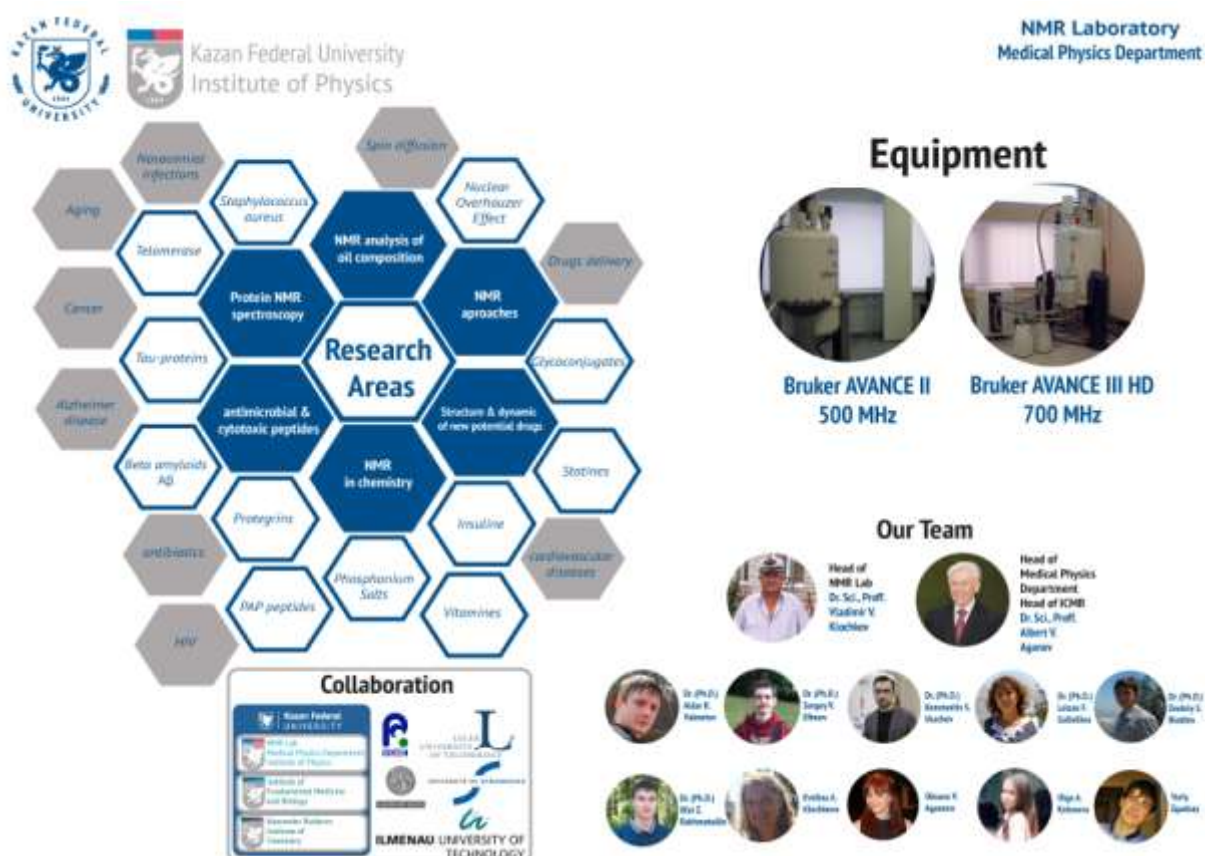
Kazan Federal University
Institute of Physics

NMR Laboratory
Medical Physics Department

Nosocomial infections
Spin diffusion
Aging
Staphylococcus aureus
Nuclear Overhauser Effect
Telomerase
NMR analysis of oil composition
Drugs delivery
Cancer
Protein NMR spectroscopy
NMR aproaches
Tau-proteins
Research Areas
Glycoconjugates
Alzheimer disease
antimicrobial & cytotoxic peptides
Structure & dynamic of new potential drugs
Beta amyloids Aβ
NMR in chemistry
Statines
Protegrins
Insuline
antibiotics
cardiovascular diseases
Phosphonium Salts
PAP peptides
Vitamines
HIV

Equipment
Bruker AVANCE II 500 MHz
Bruker AVANCE III HD 700 MHz

Our Team
Head of NMR Lab Dr. Sci., Prof. Vladimir V. Klochkov
Head of Medical Physics Department Head of ICMB Dr. Sci., Prof. Albert V. Aganov
Dr. (Ph.D.) Aidar R. Yulmetov
Dr. (Ph.D.) Sergey V. Efimov
Dr. (Ph.D.) Konstantin S. Usachev
Dr. (Ph.D.) Leisan F. Galiullina
Dr. (Ph.D.) Dmitriy S. Blokhin
Dr. (Ph.D.) Ilfat Z. Rakhmatullin
Svetlana A. Klochkova
Oksana V. Aganova
Olga A. Kolosova
Yuriy Zgadzay

Collaboration
Kazan Federal University
NMR Lab Medical Physics Department Institute of Physics
Institute of Fundamental Medicine and Biology
Alexander Butlerov Institute of Chemistry
LULEÅ UNIVERSITY OF TECHNOLOGY
UNIVERSITY OF STOCKHOLM
ILMENAU UNIVERSITY OF TECHNOLOGY